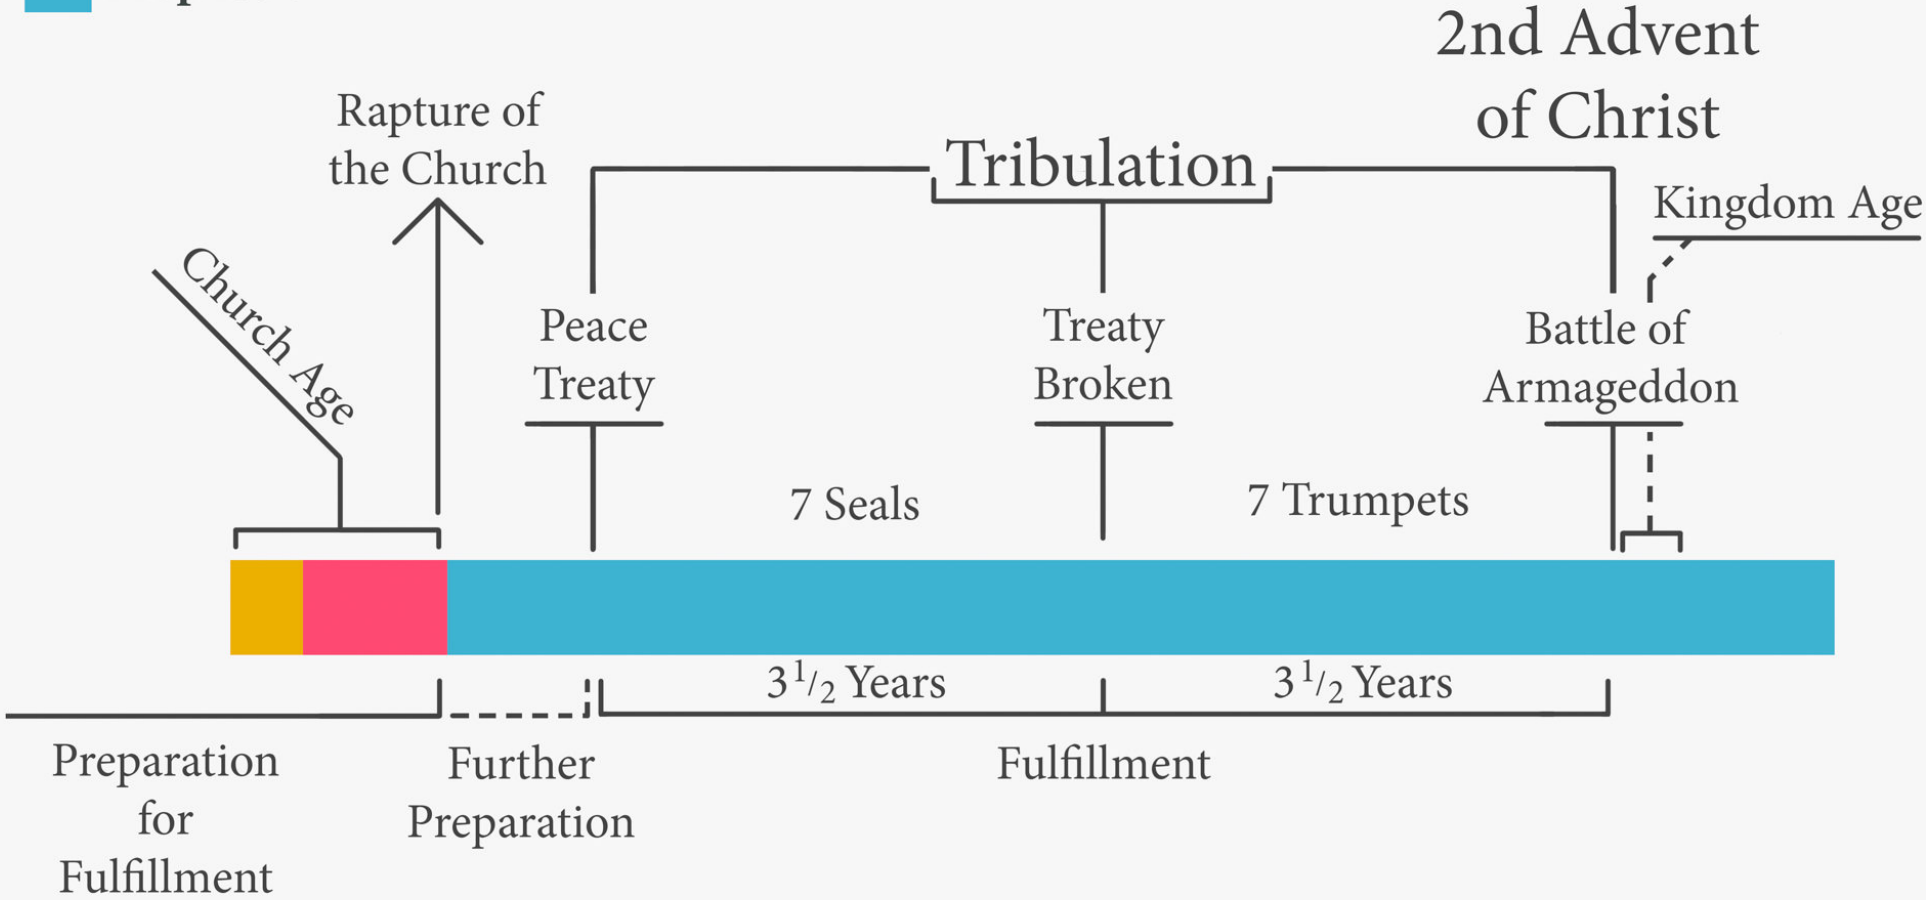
2nd Advent of Christ

Rapture of the Church

Tribulation

Kingdom Age

Church Age

Peace Treaty

Treaty Broken

Battle of Armageddon

7 Seals

7 Trumpets

$3^1/_2$ Years

$3^1/_2$ Years

Preparation for Fulfillment

Further Preparation

Fulfillment